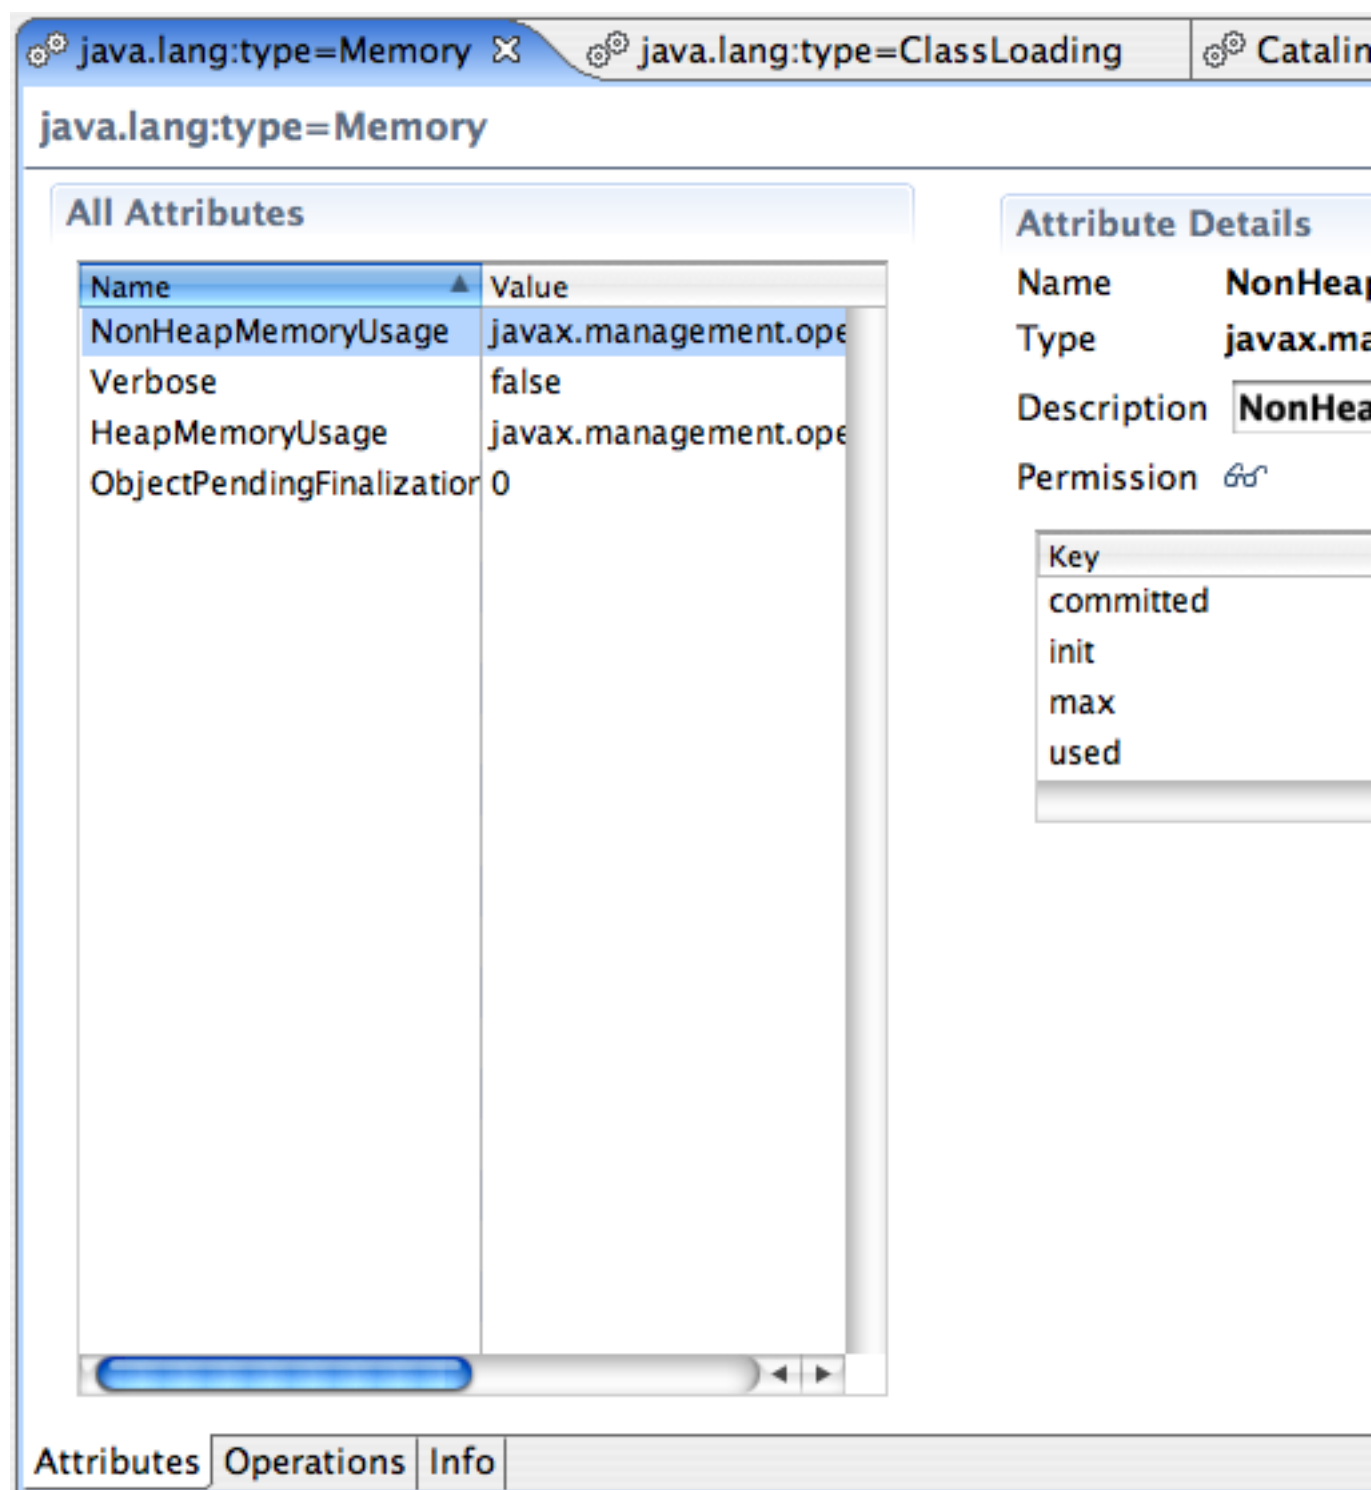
java.lang:type=Memory java.lang:type=ClassLoading Catalin

java.lang:type=Memory

All Attributes

| Name | Value |
|---|---|
| NonHeapMemoryUsage | javax.management.ope |
| Verbose | false |
| HeapMemoryUsage | javax.management.ope |
| ObjectPendingFinalizatior | 0 |

Attribute Details

Name NonHeap
Type javax.ma
Description NonHea
Permission

| Key |
|---|
| committed |
| init |
| max |
| used |

Attributes Operations Info